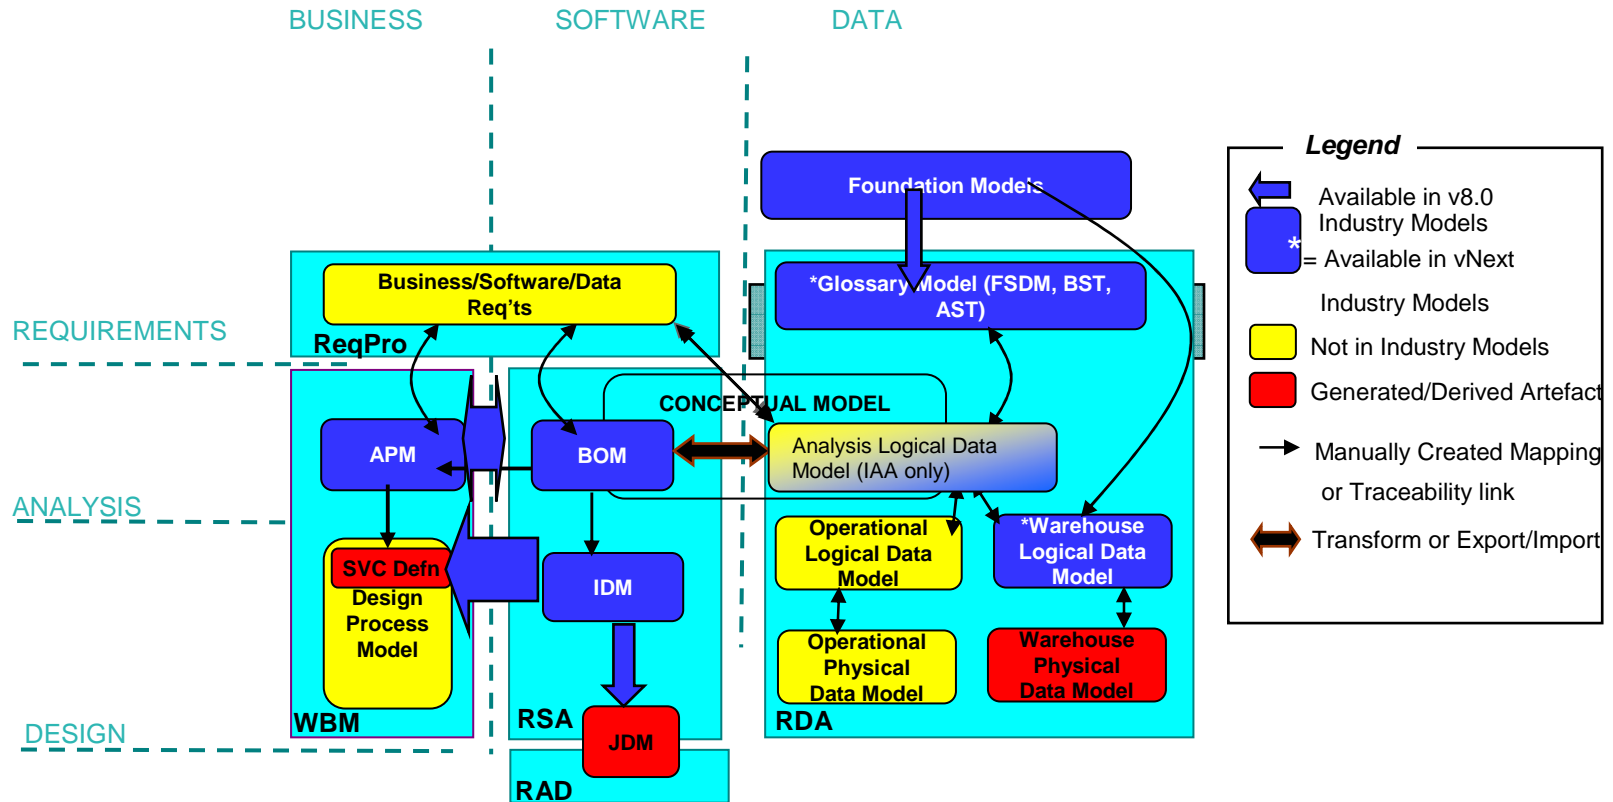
BUSINESS SOFTWARE DATA

REQUIREMENTS

ANALYSIS

DESIGN

Foundation Models

Business/Software/Data Req'ts

ReqPro

*Glossary Model (FSDM, BST, AST)

CONCEPTUAL MODEL

APM

BOM

Analysis Logical Data Model (IAA only)

SVC Defn

Design Process Model

IDM

Operational Logical Data Model

*Warehouse Logical Data Model

Operational Physical Data Model

Warehouse Physical Data Model

WBM

RSA

JDM

RDA

RAD

Legend

Available in v8.0 Industry Models

* = Available in vNext Industry Models

Not in Industry Models

Generated/Derived Artefact

Manually Created Mapping or Traceability link

Transform or Export/Import